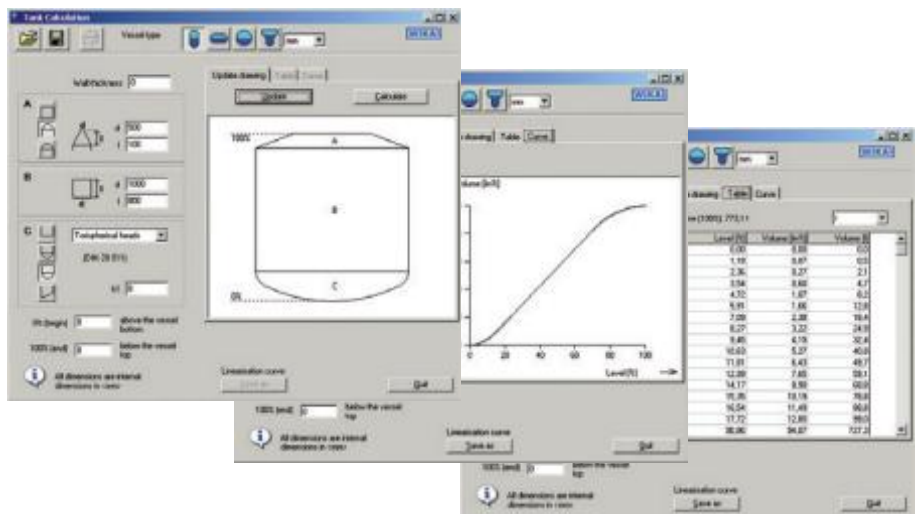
Tank Calculation

Vessel type mm

WIKA

Wall thickness 0

Update drawing Table Curve

Update Calculate

A

d 500

l 100

100%

A

B

d 1000

l 800

B

C

Torispherical heads

(DIN 28 011)

s 0

C

0%

0% (begin) 0 above the vessel bottom

100% (end) 0 below the vessel top

All dimensions are internal dimensions in mm

Linearisation curve

Save as

Quit

mm

WIKA

Update drawing Table Curve

Volume [m3]

0 20 40 60 80 100

Level [%]

100% (end) 0 below the vessel top

All dimensions are internal dimensions in mm

Linearisation curve

Save as

Quit

mm

WIKA

Update drawing Table Curve

Volume (100%): 773,11

| Level [%] | Volume [m3] | Volume [l] |
|---|---|---|
| 0,00 | 0,00 | 0,0 |
| 1,18 | 0,07 | 0,5 |
| 2,36 | 0,27 | 2,1 |
| 3,54 | 0,60 | 4,7 |
| 4,72 | 1,07 | 8,2 |
| 5,91 | 1,66 | 12,8 |
| 7,09 | 2,38 | 18,4 |
| 8,27 | 3,22 | 24,9 |
| 9,45 | 4,19 | 32,4 |
| 10,63 | 5,27 | 40,8 |
| 11,81 | 6,43 | 49,7 |
| 12,99 | 7,65 | 59,1 |
| 14,17 | 8,90 | 68,8 |
| 15,35 | 10,16 | 78,6 |
| 16,54 | 11,48 | 88,8 |
| 17,72 | 12,80 | 99,0 |
| 38,86 | 94,07 | 727,2 |

100% (end) 0 below the vessel top

All dimensions are internal dimensions in mm

Linearisation curve

Save as

Quit